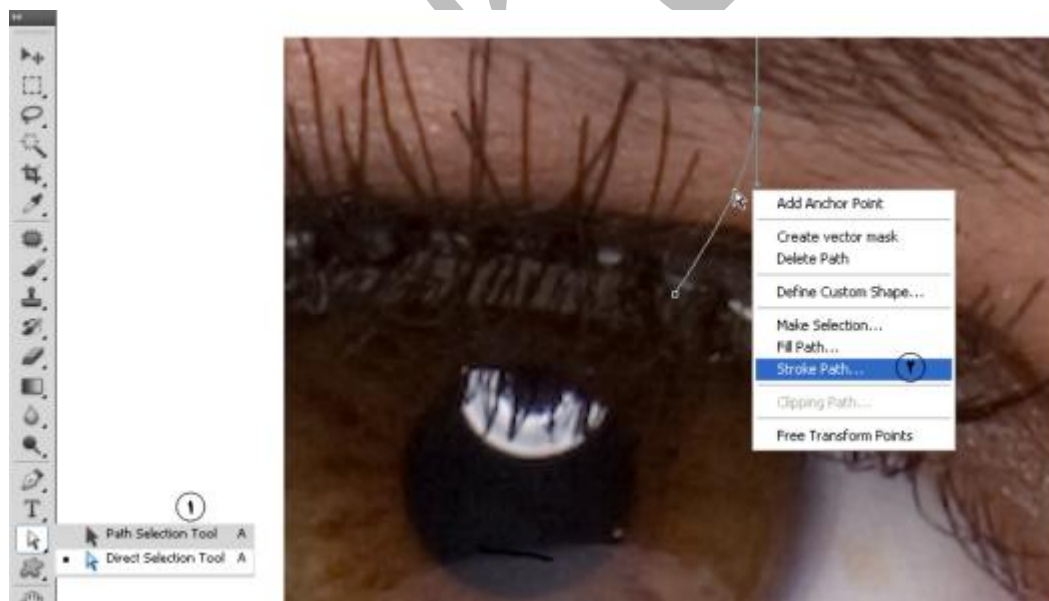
Add Anchor Point
Create vector mask
Delete Path
Define Custom Shape...
Make Selection...
Fill Path...
Stroke Path... ۲
Clipping Path...
Free Transform Points

T

۱
Path Selection Tool A
Direct Selection Tool A